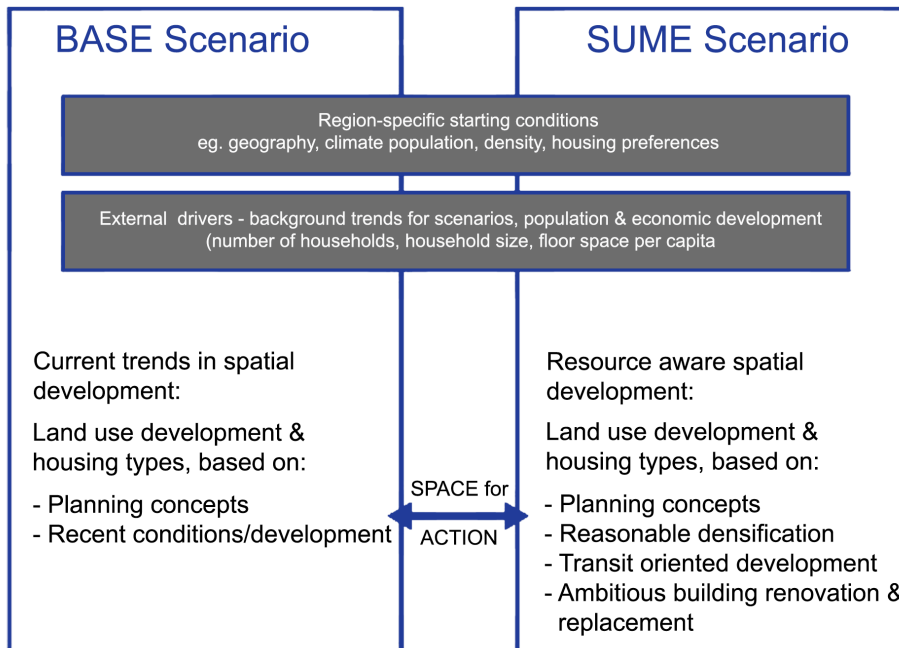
BASE Scenario

SUME Scenario

Region-specific starting conditions
eg. geography, climate population, density, housing preferences

External drivers - background trends for scenarios, population & economic development (number of households, household size, floor space per capita

Current trends in spatial development:

Land use development & housing types, based on:

- Planning concepts
- Recent conditions/development

SPACE for

ACTION

Resource aware spatial development:

Land use development & housing types, based on:

- Planning concepts
- Reasonable densification
- Transit oriented development
- Ambitious building renovation & replacement